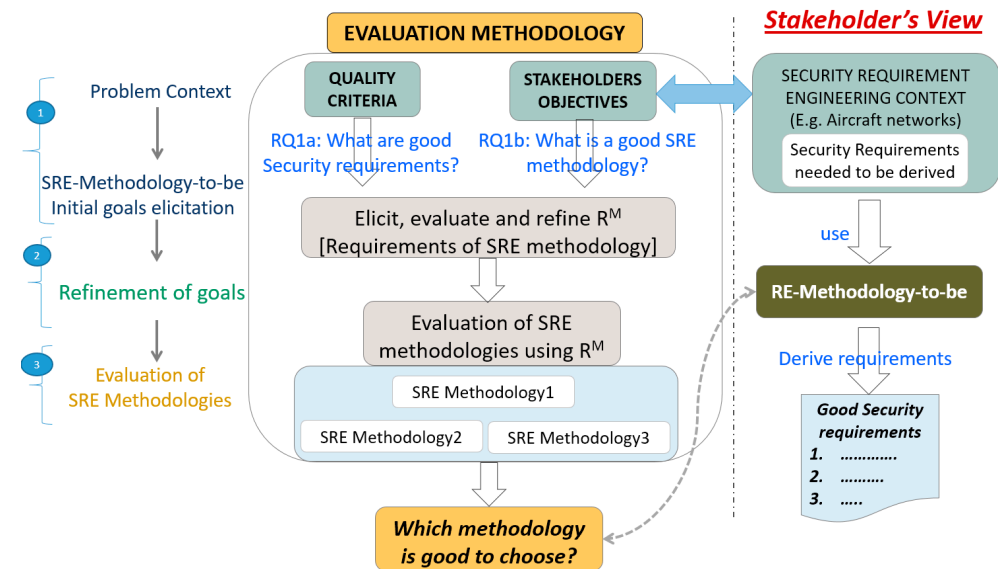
EVALUATION METHODOLOGY

Stakeholder's View

1
Problem Context

SRE-Methodology-to-be Initial goals elicitation

2
Refinement of goals

3
Evaluation of SRE Methodologies

QUALITY CRITERIA

STAKEHOLDERS OBJECTIVES

RQ1a: What are good Security requirements?

RQ1b: What is a good SRE methodology?

Elicit, evaluate and refine $R^M$ [Requirements of SRE methodology]

Evaluation of SRE methodologies using $R^M$

SRE Methodology1

SRE Methodology2

SRE Methodology3

Which methodology is good to choose?

SECURITY REQUIREMENT ENGINEERING CONTEXT (E.g. Aircraft networks)

Security Requirements needed to be derived

use

RE-Methodology-to-be

Derive requirements

Good Security requirements
1. ............
2. .........
3. .....